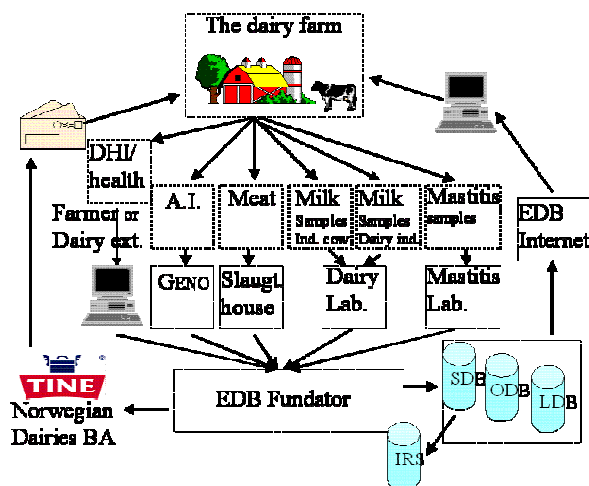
The dairy farm

DHI/ health

A.I.

Meat

Milk Samples Ind. cow

Milk Samples Dairy ind.

Mastitis samples

Farmer or Dairy ext.

GENO

Slaugt. house

Dairy Lab.

Mastitis Lab.

EDB Internet

TINE

Norwegian Dairies BA

EDB Fundator

SDB

ODB

LDB

IRS